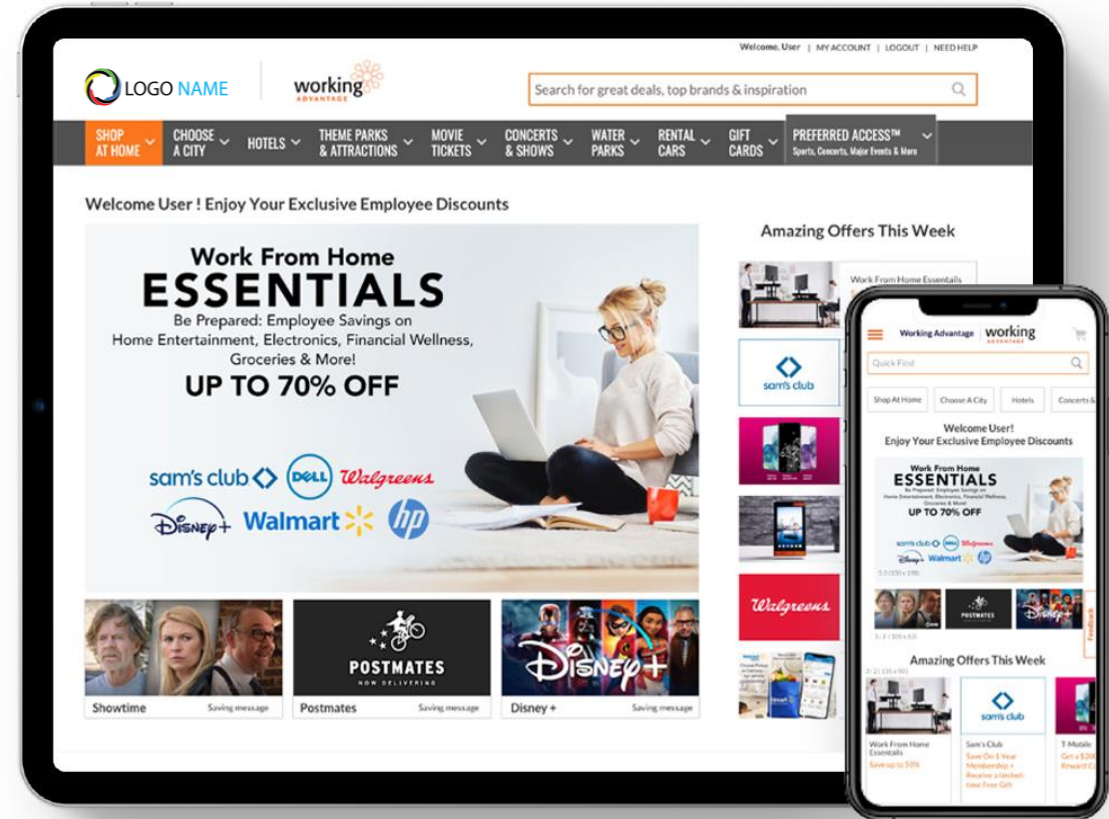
Welcome, User | MY ACCOUNT | LOGOUT | NEED HELP

LOGO NAME

working ADVANTAGE

Search for great deals, top brands & inspiration

SHOP AT HOME | CHOOSE A CITY | HOTELS | THEME PARKS & ATTRACTIONS | MOVIE TICKETS | CONCERTS & SHOWS | WATER PARKS | RENTAL CARS | GIFT CARDS | PREFERRED ACCESS™ Sports, Concerts, Major Events & More

Welcome User ! Enjoy Your Exclusive Employee Discounts

Work From Home
ESSENTIALS
Be Prepared: Employee Savings on Home Entertainment, Electronics, Financial Wellness, Groceries & More!
UP TO 70% OFF

sam's club DELL Walgreens
Disney+ Walmart hp

Showtime Saving message
POSTMATES NOW DELIVERING
Postmates Saving message
Disney+
Disney + Saving message

Amazing Offers This Week

Work From Home Essentials

sam's club

Walgreens

Working Advantage working ADVANTAGE

Quick Find

Shop At Home | Choose A City | Hotels | Concerts &

Welcome User!
Enjoy Your Exclusive Employee Discounts

Work From Home
ESSENTIALS
Be Prepared: Employee Savings on Home Entertainment, Electronics, Financial Wellness, Groceries & More!
UP TO 70% OFF

sam's club DELL Walgreens Disney+ Walmart hp

POSTMATES

Disney+

Feedback

Amazing Offers This Week

Work From Home Essentials
Save up to 50%

Sam's Club
Save On 1-Year Membership + Receive a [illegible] Free Gift

T-Mobile
Get a $200 Reward C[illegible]